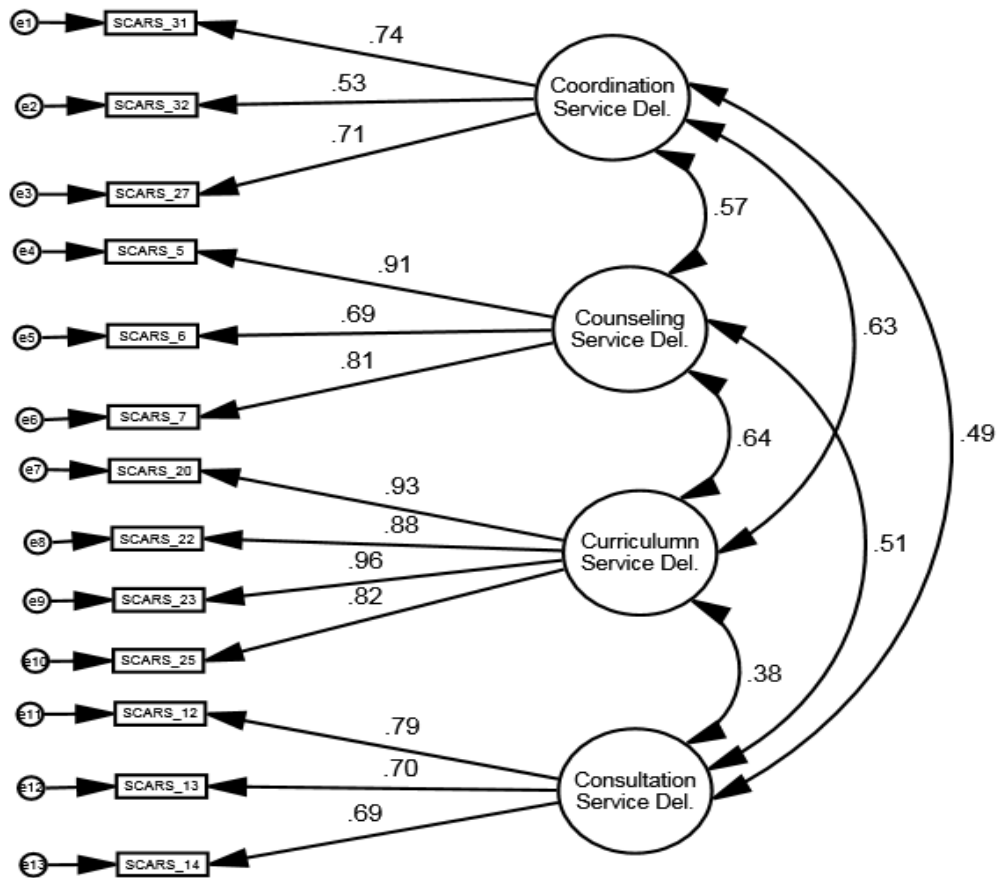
e1
SCARS_31
.74
e2
SCARS_32
.53
.71
e3
SCARS_27
Coordination Service Del.
.57
e4
SCARS_5
.91
e5
SCARS_6
.69
.81
e6
SCARS_7
Counseling Service Del.
.63
.49
.64
e7
SCARS_20
.93
e8
SCARS_22
.88
.96
e9
SCARS_23
.82
e10
SCARS_25
Curriculumn Service Del.
.51
.38
e11
SCARS_12
.79
e12
SCARS_13
.70
.69
e13
SCARS_14
Consultation Service Del.